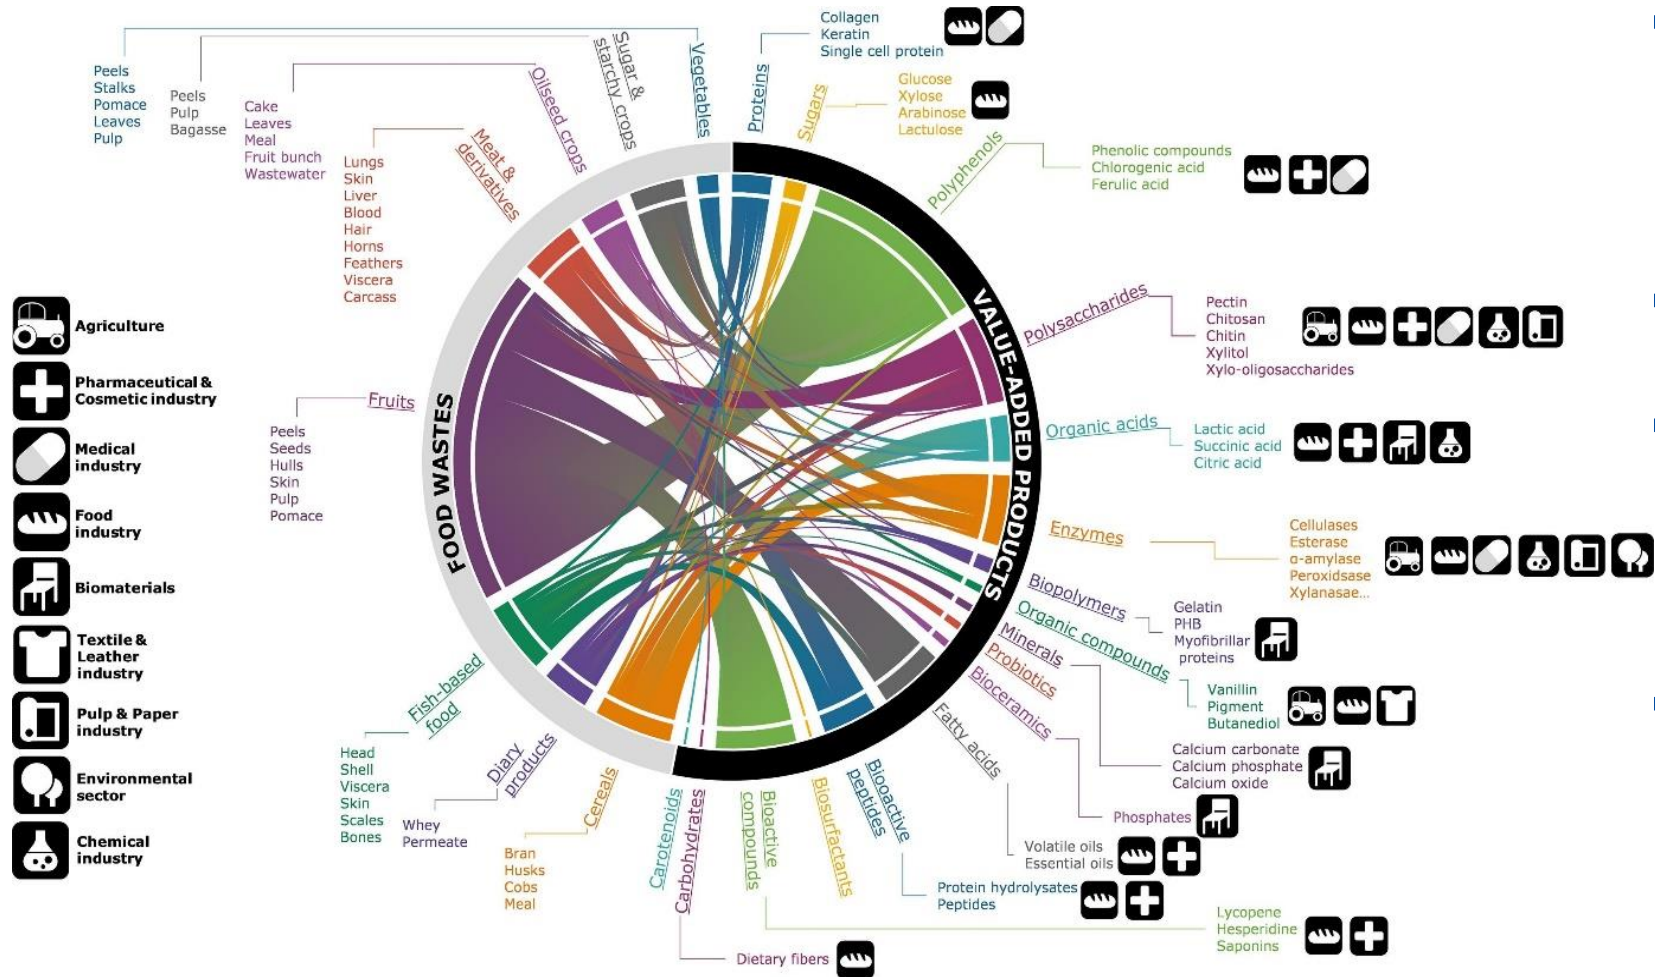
Agriculture
Pharmaceutical & Cosmetic industry
Medical industry
Food industry
Biomaterials
Textile & Leather industry
Pulp & Paper industry
Environmental sector
Chemical industry

FOOD WASTES

Vegetables
Peels
Stalks
Pomace
Leaves
Pulp

Sugar & starchy crops
Peels
Pulp
Bagasse

Oilseed crops
Cake
Leaves
Meal
Fruit bunch
Wastewater

Meat & derivatives
Lungs
Skin
Liver
Blood
Hair
Horns
Feathers
Viscera
Carcass

Fruits
Peels
Seeds
Hulls
Skin
Pulp
Pomace

Fish-based food
Head
Shell
Viscera
Skin
Scales
Bones

Diary products
Whey
Permeate

Cereals
Bran
Husks
Cobs
Meal

VALUE-ADDED PRODUCTS

Proteins
Collagen
Keratin
Single cell protein

Sugars
Glucose
Xylose
Arabinose
Lactulose

Polyphenols
Phenolic compounds
Chlorogenic acid
Ferulic acid

Polysaccharides
Pectin
Chitosan
Chitin
Xylitol
Xylo-oligosaccharides

Organic acids
Lactic acid
Succinic acid
Citric acid

Enzymes
Cellulases
Esterase
α-amylase
Peroxidsase
Xylanasae...

Biopolymers
Gelatin
PHB
Myofibrillar proteins

Organic compounds
Vanillin
Pigment
Butanediol

Minerals
Calcium carbonate
Calcium phosphate
Calcium oxide

Probiotics
Bioceramics
Phosphates

Fatty acids
Volatile oils
Essential oils

Bioactive peptides
Protein hydrolysates
Peptides

Biosurfactants

Bioactive compounds
Lycopene
Hesperidine
Saponins

Carbohydrates
Carotenoids
Dietary fibers